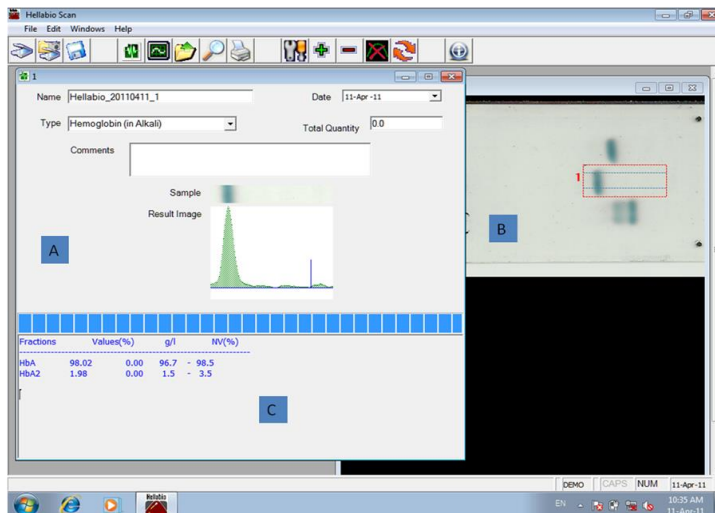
Hellabio Scan

File Edit Windows Help

1

Name Hellabio_20110411_1

Date 11-Apr-11

Type Hemoglobin (in Alkali)

Total Quantity 0.0

Comments

Sample

Result Image

A

B

1

| Fractions | Values(%) | g/l | NV(%) |
|---|---|---|---|
| HbA | 98.02 | 0.00 | 96.7 - 98.5 |
| HbA2 | 1.98 | 0.00 | 1.5 - 3.5 |

C

DEMO CAPS NUM 11-Apr-11

Hellabio

EN 10:35 AM 11-Apr-11